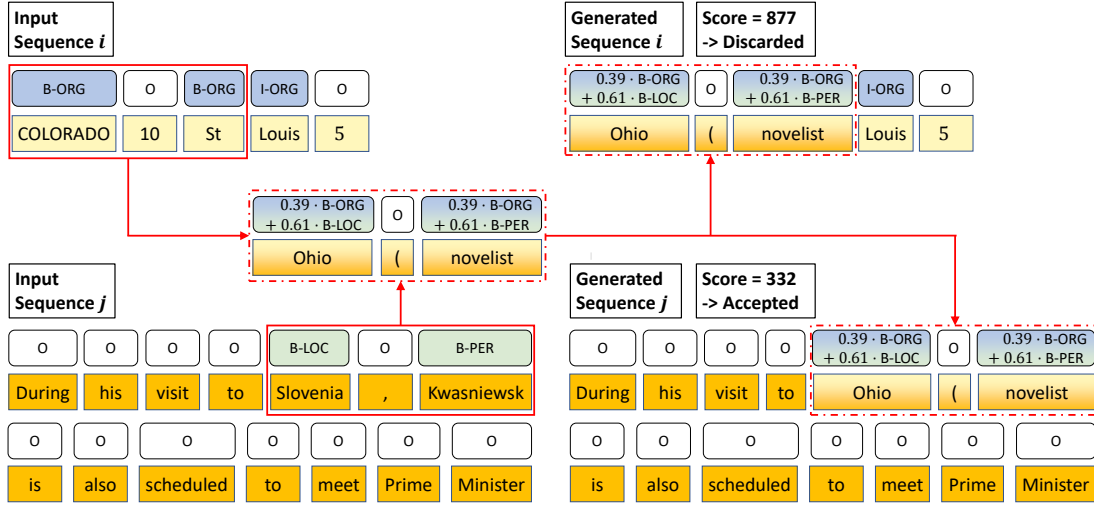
Input Sequence $i$

| B-ORG | O | B-ORG | I-ORG | O |
|---|---|---|---|---|
| COLORADO | 10 | St | Louis | 5 |

Generated Sequence $i$

Score = 877 -> Discarded

| $0.39 \cdot$ B-ORG $+ 0.61 \cdot$ B-LOC | O | $0.39 \cdot$ B-ORG $+ 0.61 \cdot$ B-PER | I-ORG | O |
|---|---|---|---|---|
| Ohio | ( | novelist | Louis | 5 |

| $0.39 \cdot$ B-ORG $+ 0.61 \cdot$ B-LOC | O | $0.39 \cdot$ B-ORG $+ 0.61 \cdot$ B-PER |
|---|---|---|
| Ohio | ( | novelist |

Input Sequence $j$

| O | O | O | O | B-LOC | O | B-PER |
|---|---|---|---|---|---|---|
| During | his | visit | to | Slovenia | , | Kwasniewsk |

| O | O | O | O | O | O | O |
|---|---|---|---|---|---|---|
| is | also | scheduled | to | meet | Prime | Minister |

Generated Sequence $j$

Score = 332 -> Accepted

| O | O | O | O | $0.39 \cdot$ B-ORG $+ 0.61 \cdot$ B-LOC | O | $0.39 \cdot$ B-ORG $+ 0.61 \cdot$ B-PER |
|---|---|---|---|---|---|---|
| During | his | visit | to | Ohio | ( | novelist |

| O | O | O | O | O | O | O |
|---|---|---|---|---|---|---|
| is | also | scheduled | to | meet | Prime | Minister |